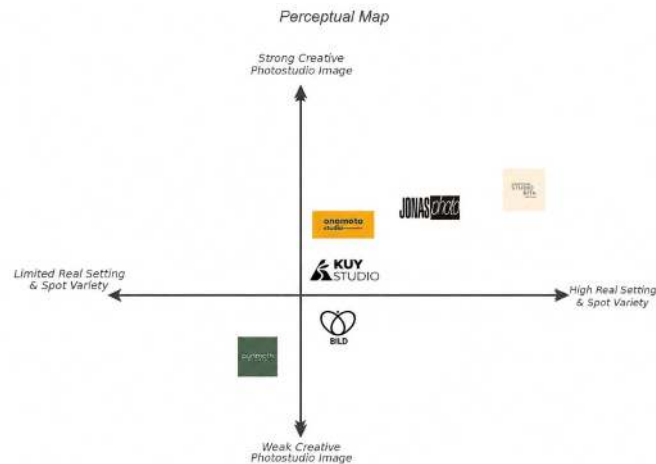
Perceptual Map

Strong Creative Photostudio Image

Limited Real Setting & Spot Variety

High Real Setting & Spot Variety

Weak Creative Photostudio Image

onomoto studio

JONAS photo

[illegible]

KUY STUDIO

BILD

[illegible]